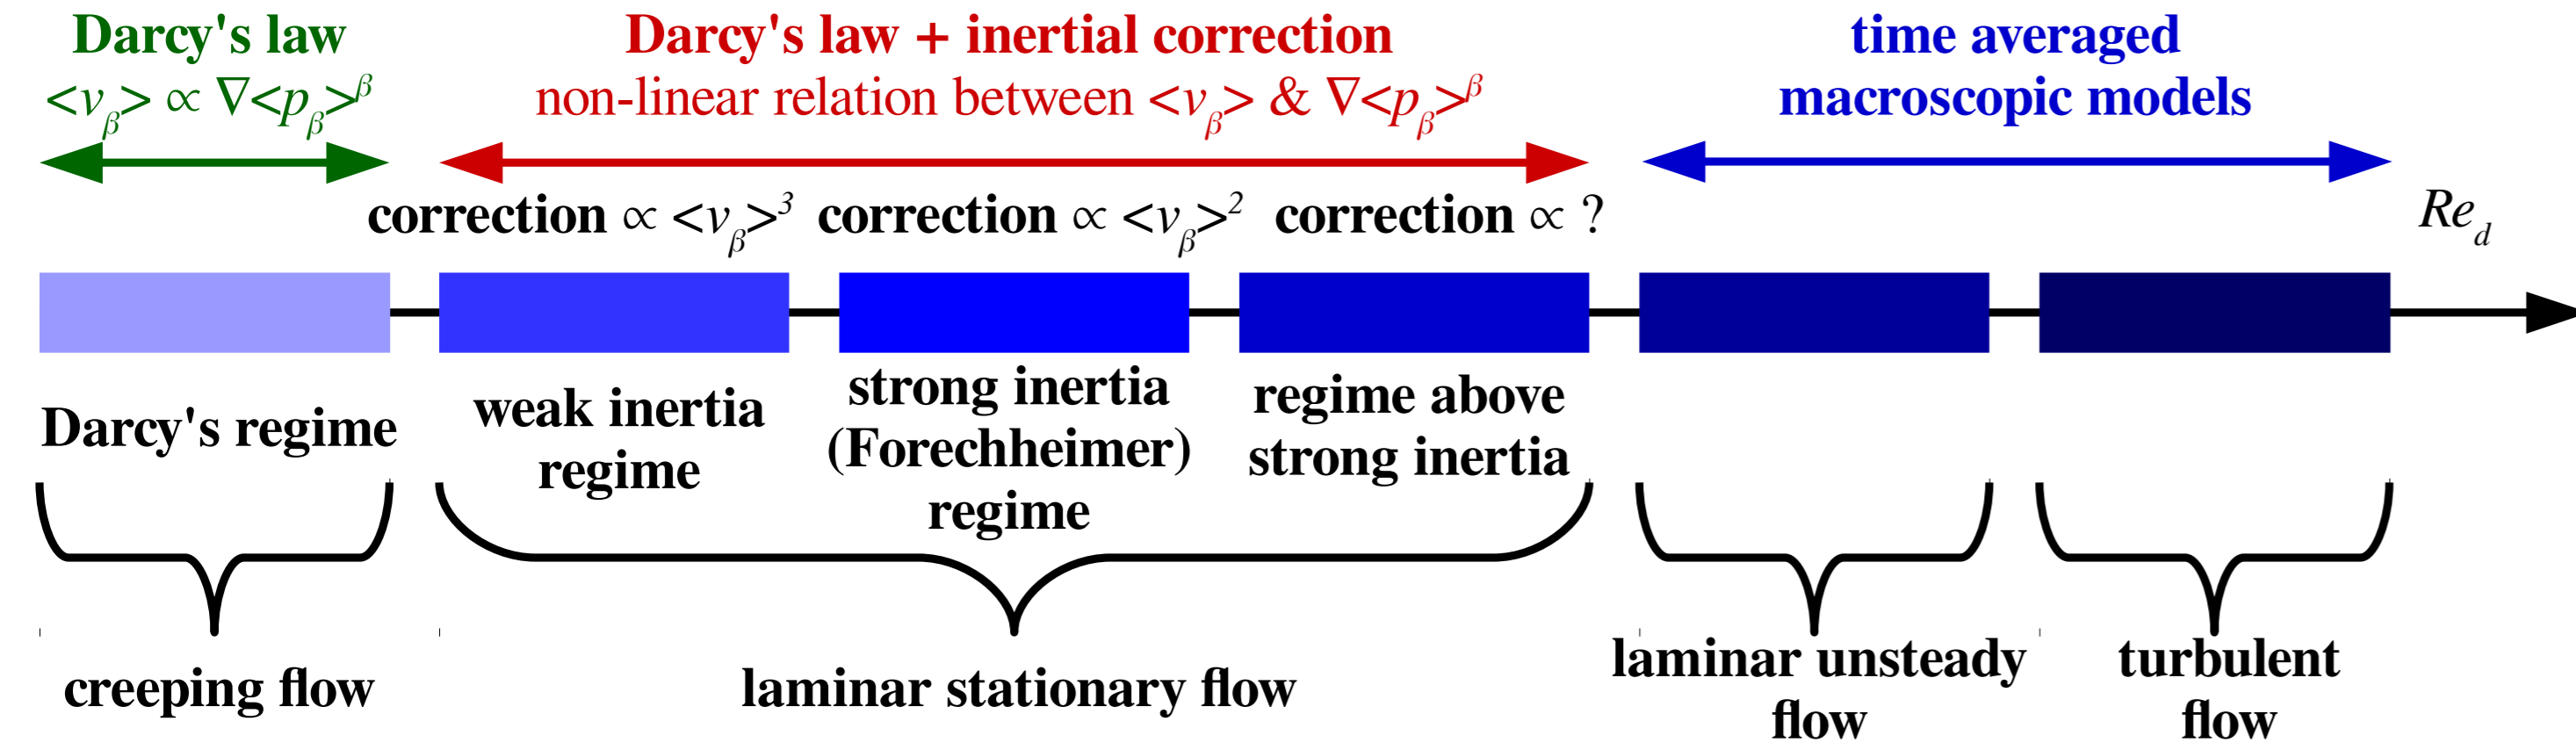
Darcy's law
$<v_\beta> \propto \nabla<p_\beta>^\beta$

Darcy's law + inertial correction
non-linear relation between $<v_\beta>$ & $\nabla<p_\beta>^\beta$

time averaged
macroscopic models

correction $\propto <v_\beta>^3$ correction $\propto <v_\beta>^2$ correction $\propto$ ?

$Re_d$

Darcy's regime

weak inertia regime

strong inertia (Forechheimer) regime

regime above strong inertia

creeping flow

laminar stationary flow

laminar unsteady flow

turbulent flow